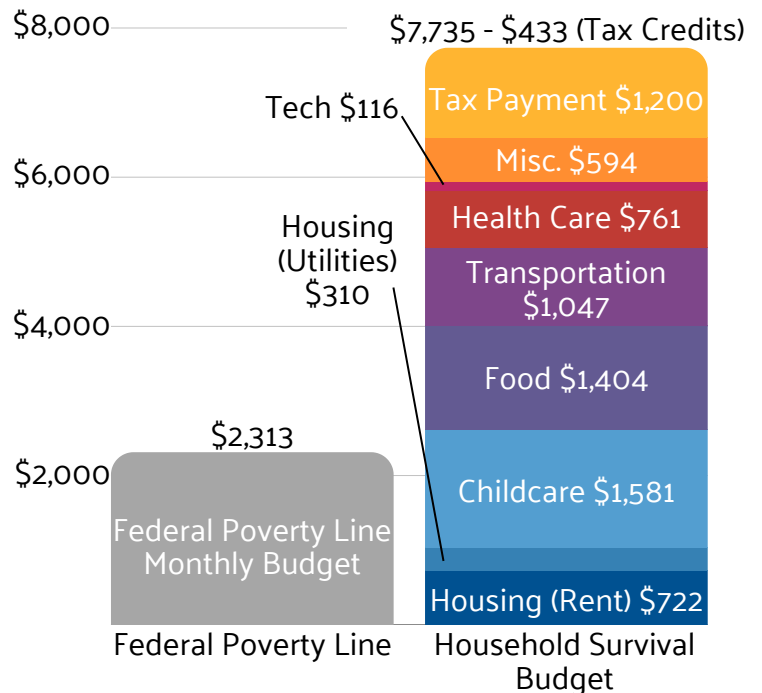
$8,000
$6,000
$4,000
$2,000

$7,735 - $433 (Tax Credits)

Tech $116

Housing (Utilities) $310

$2,313

Federal Poverty Line Monthly Budget

Tax Payment $1,200
Misc. $594
Health Care $761
Transportation $1,047
Food $1,404
Childcare $1,581
Housing (Rent) $722

Federal Poverty Line
Household Survival Budget